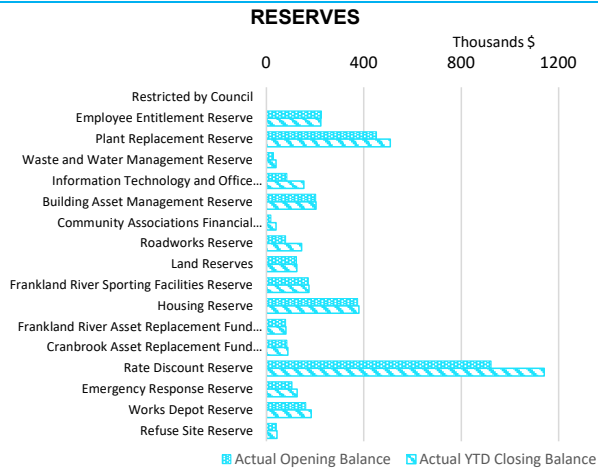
RESERVES

Thousands $

0 400 800 1200

Restricted by Council
Employee Entitlement Reserve
Plant Replacement Reserve
Waste and Water Management Reserve
Information Technology and Office...
Building Asset Management Reserve
Community Associations Financial...
Roadworks Reserve
Land Reserves
Frankland River Sporting Facilities Reserve
Housing Reserve
Frankland River Asset Replacement Fund...
Cranbrook Asset Replacement Fund...
Rate Discount Reserve
Emergency Response Reserve
Works Depot Reserve
Refuse Site Reserve

Actual Opening Balance
Actual YTD Closing Balance